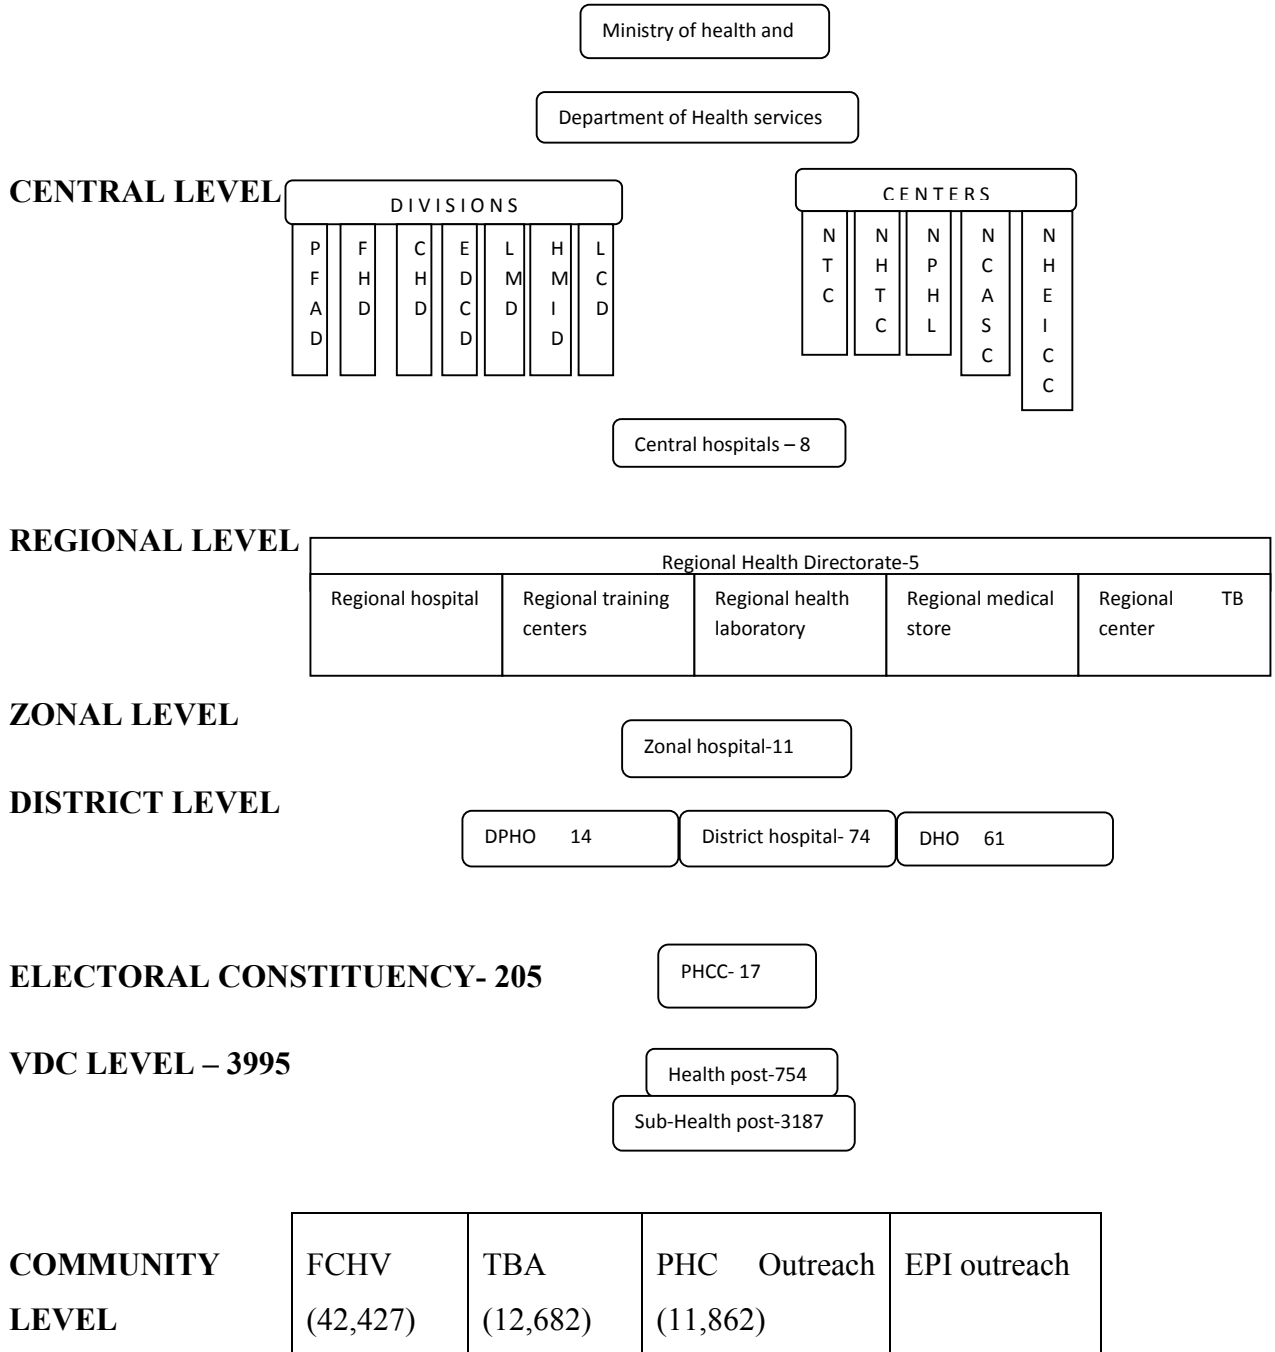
Ministry of health and

Department of Health services

CENTRAL LEVEL

DIVISIONS

PFAD FHD CHD EDCD LMD HMID LCD

CENTERS

NTC NHTC NPHL NCASC NHEICC

Central hospitals – 8

REGIONAL LEVEL

| Regional Health Directorate-5 | | | | |
|---|---|---|---|---|
| Regional hospital | Regional training centers | Regional health laboratory | Regional medical store | Regional TB center |

ZONAL LEVEL

Zonal hospital-11

DISTRICT LEVEL

DPHO 14

District hospital- 74

DHO 61

ELECTORAL CONSTITUENCY- 205

PHCC- 17

VDC LEVEL – 3995

Health post-754

Sub-Health post-3187

| COMMUNITY LEVEL | FCHV (42,427) | TBA (12,682) | PHC Outreach (11,862) | EPI outreach |
|---|---|---|---|---|